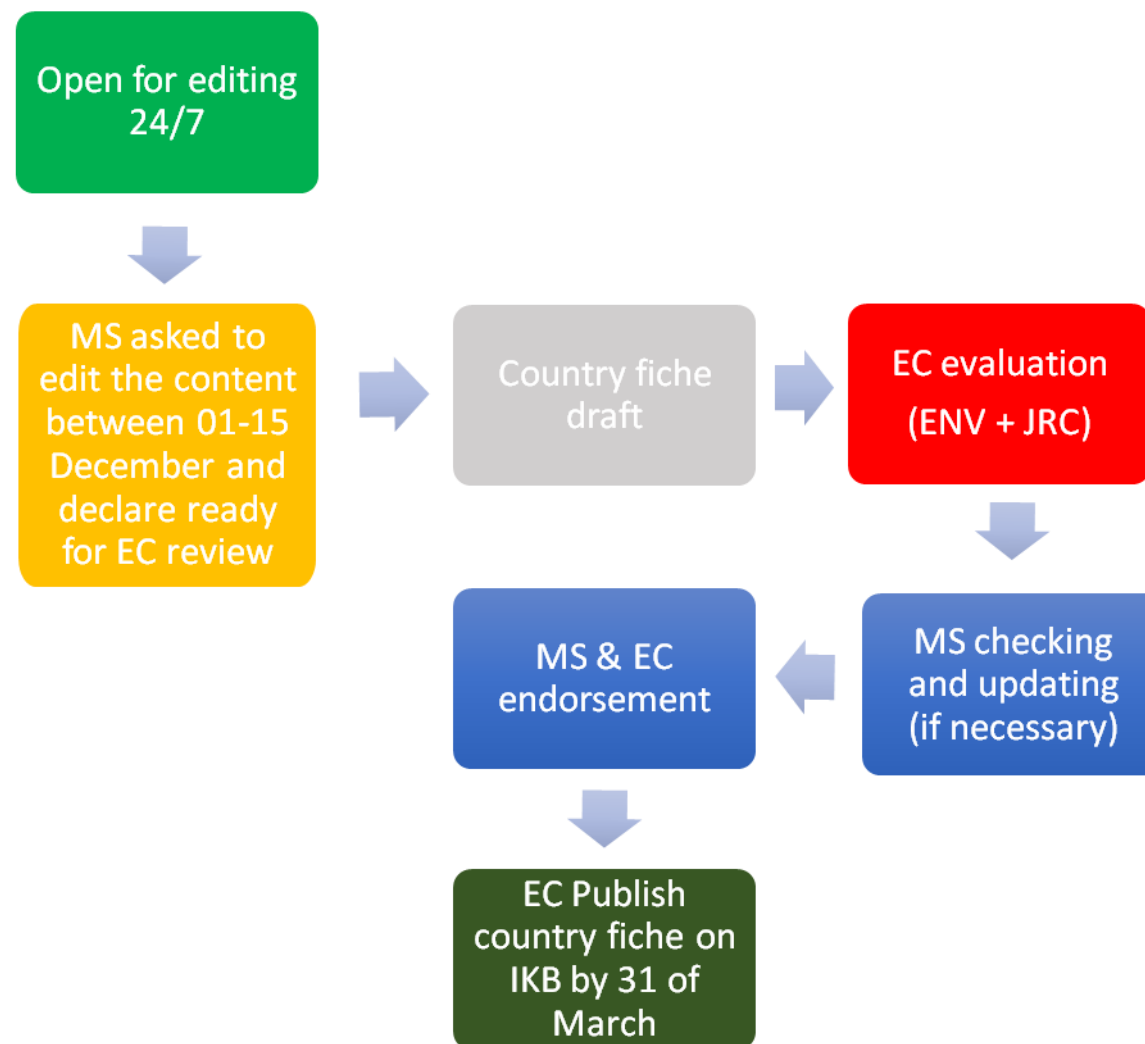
Open for editing 24/7

MS asked to edit the content between 01-15 December and declare ready for EC review

Country fiche draft

EC evaluation (ENV + JRC)

MS checking and updating (if necessary)

MS & EC endorsement

EC Publish country fiche on IKB by 31 of March